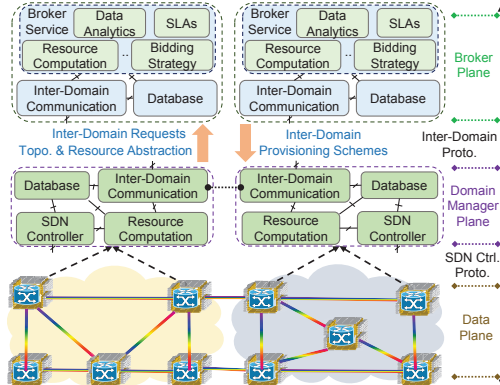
Broker Service
Data Analytics
SLAs
Resource Computation
Bidding Strategy
Inter-Domain Communication
Database

Broker Service
Data Analytics
SLAs
Resource Computation
Bidding Strategy
Inter-Domain Communication
Database

Broker Plane

Inter-Domain Requests
Topo. & Resource Abstraction

Inter-Domain Provisioning Schemes

Inter-Domain Proto.

Database
Inter-Domain Communication
SDN Controller
Resource Computation

Inter-Domain Communication
Database
Resource Computation
SDN Controller

Domain Manager Plane

SDN Ctrl. Proto.

Data Plane